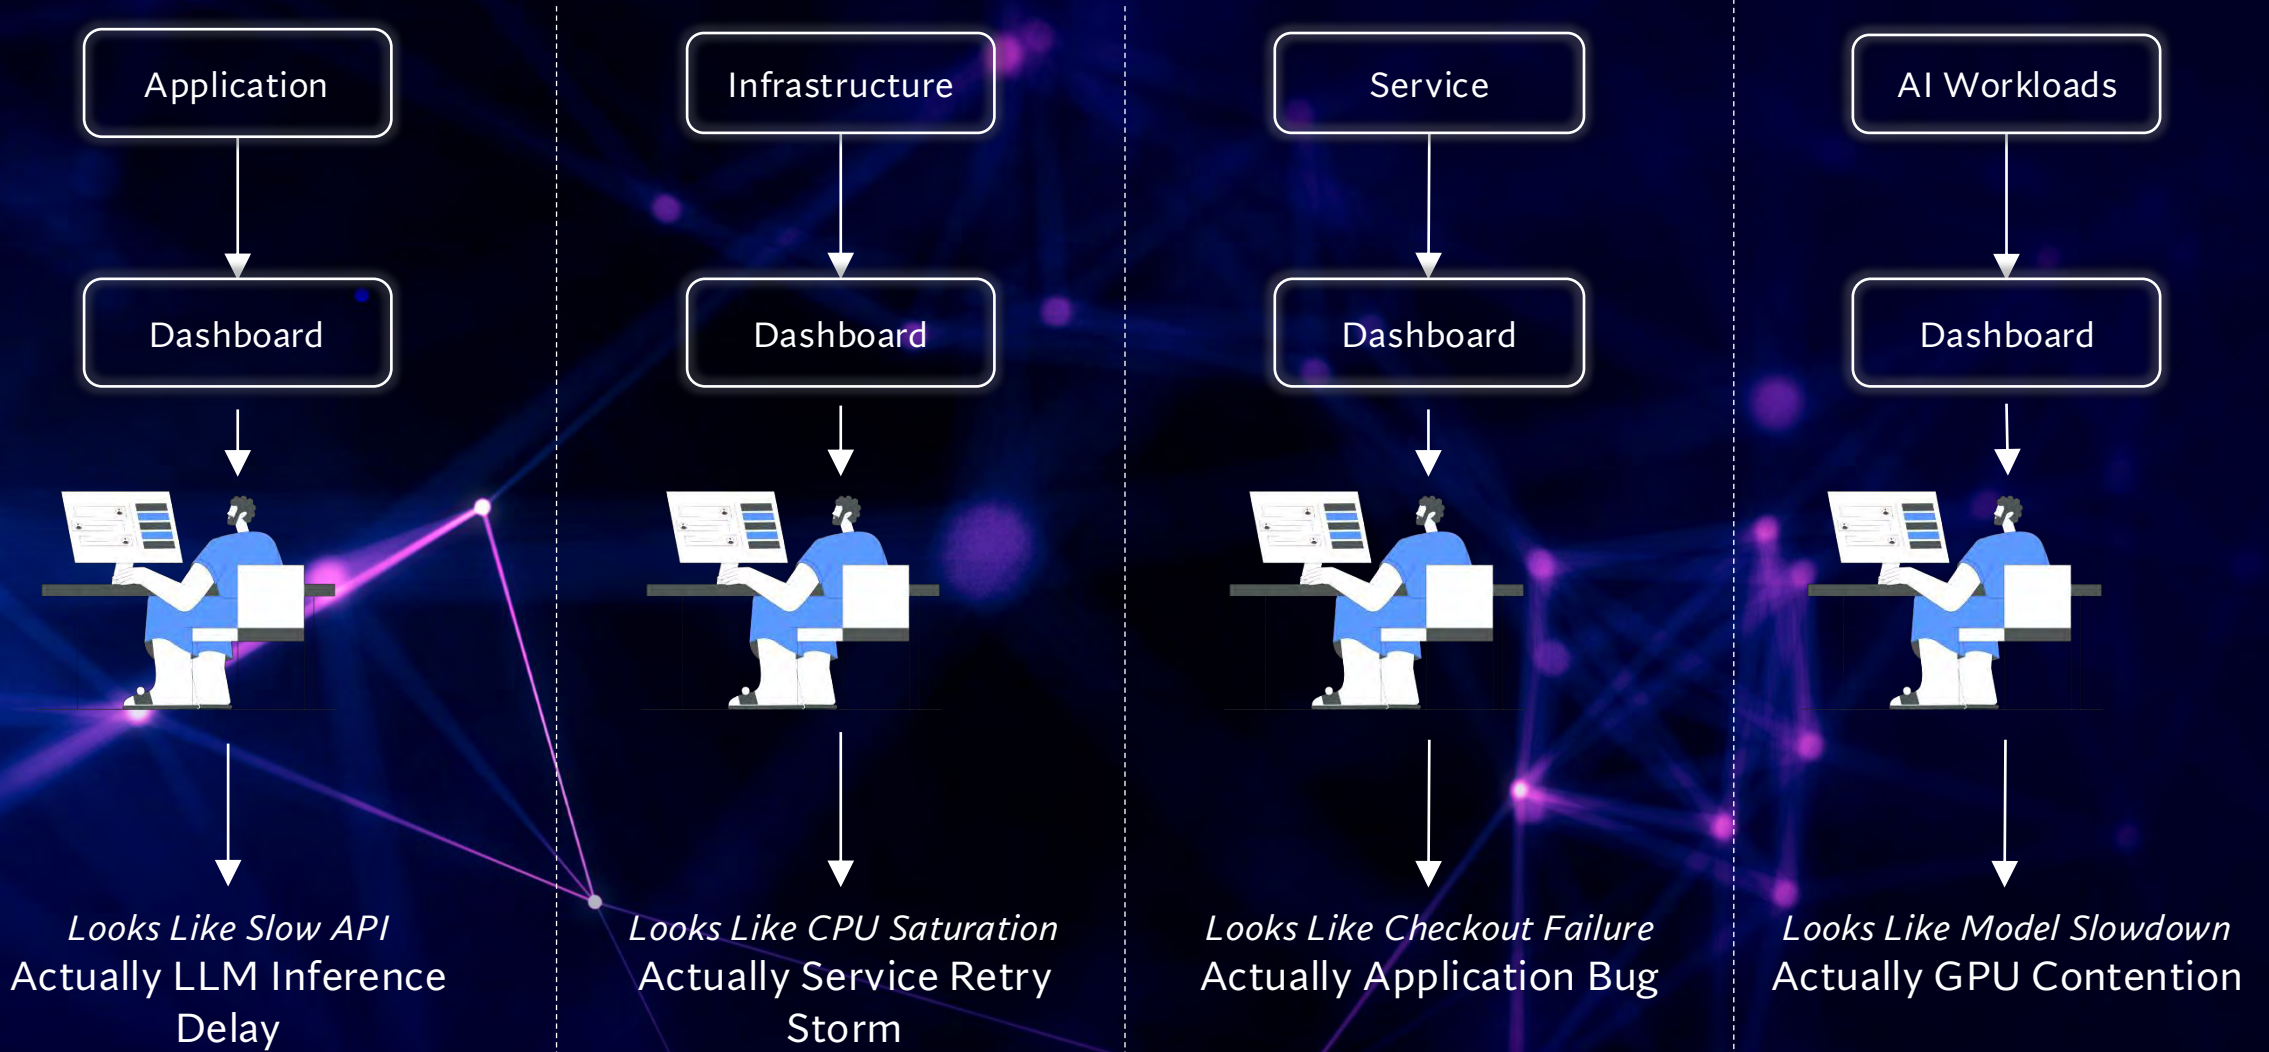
Application

Dashboard

*Looks Like Slow API*
Actually LLM Inference Delay

Infrastructure

Dashboard

*Looks Like CPU Saturation*
Actually Service Retry Storm

Service

Dashboard

*Looks Like Checkout Failure*
Actually Application Bug

AI Workloads

Dashboard

*Looks Like Model Slowdown*
Actually GPU Contention